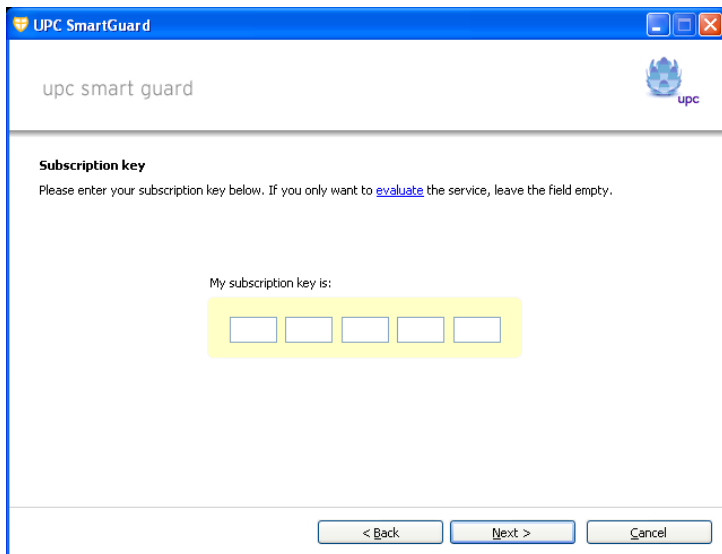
UPC SmartGuard

upc smart guard

upc

Subscription key

Please enter your subscription key below. If you only want to evaluate the service, leave the field empty.

My subscription key is:

< Back

Next >

Cancel